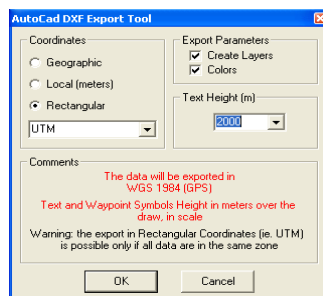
AutoCad DXF Export Tool

Coordinates

Geographic

Local (meters)

Rectangular

UTM

Export Parameters

Create Layers

Colors

Text Height (m)

2000

Comments

The data will be exported in WGS 1984 (GPS)

Text and Waypoint Symbols Height in meters over the draw, in scale

Warning: the export in Rectangular Coordinates (ie. UTM) is possible only if all data are in the same zone

OK

Cancel